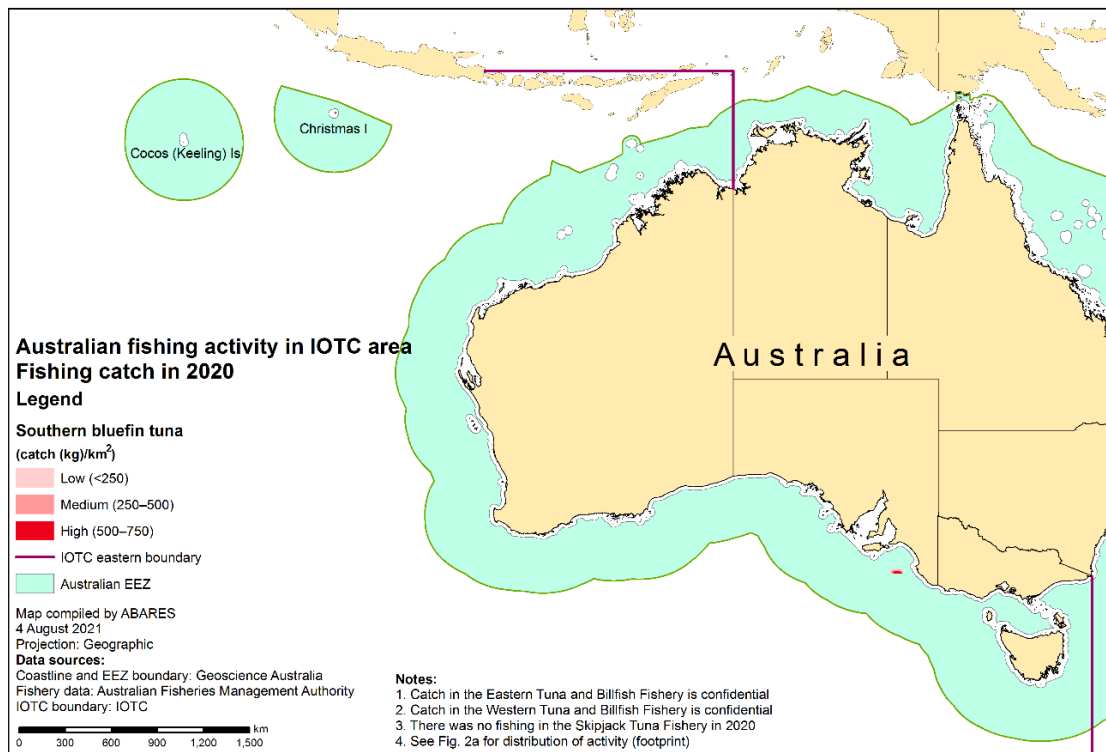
Christmas I

Cocos (Keeling) Is

Australia

Australian fishing activity in IOTC area
Fishing catch in 2020
Legend

Southern bluefin tuna
(catch (kg)/km$^2$)

Low (<250)

Medium (250–500)

High (500–750)

IOTC eastern boundary

Australian EEZ

Map compiled by ABARES
4 August 2021
Projection: Geographic
Data sources:
Coastline and EEZ boundary: Geoscience Australia
Fishery data: Australian Fisheries Management Authority
IOTC boundary: IOTC

km
0 300 600 900 1,200 1,500

Notes:
1. Catch in the Eastern Tuna and Billfish Fishery is confidential
2. Catch in the Western Tuna and Billfish Fishery is confidential
3. There was no fishing in the Skipjack Tuna Fishery in 2020
4. See Fig. 2a for distribution of activity (footprint)